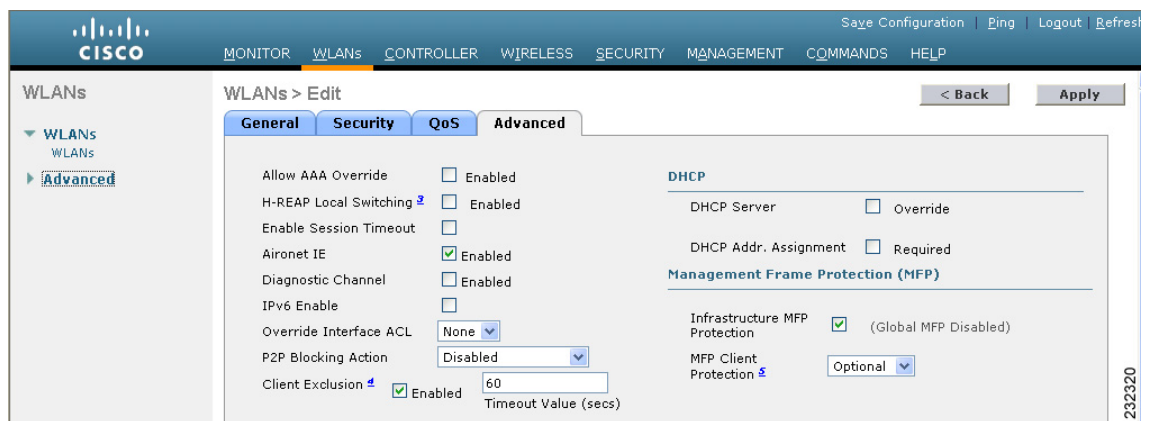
CISCO

Save Configuration | Ping | Logout | Refresh

MONITOR WLANs CONTROLLER WIRELESS SECURITY MANAGEMENT COMMANDS HELP

WLANs

WLANs
WLANs

Advanced

WLANs > Edit

< Back

Apply

General Security QoS Advanced

Allow AAA Override Enabled

H-REAP Local Switching $^3$ Enabled

Enable Session Timeout

Aironet IE Enabled

Diagnostic Channel Enabled

IPv6 Enable

Override Interface ACL None

P2P Blocking Action Disabled

Client Exclusion $^4$ Enabled 60 Timeout Value (secs)

DHCP

DHCP Server Override

DHCP Addr. Assignment Required

Management Frame Protection (MFP)

Infrastructure MFP Protection (Global MFP Disabled)

MFP Client Protection $^5$ Optional

232320